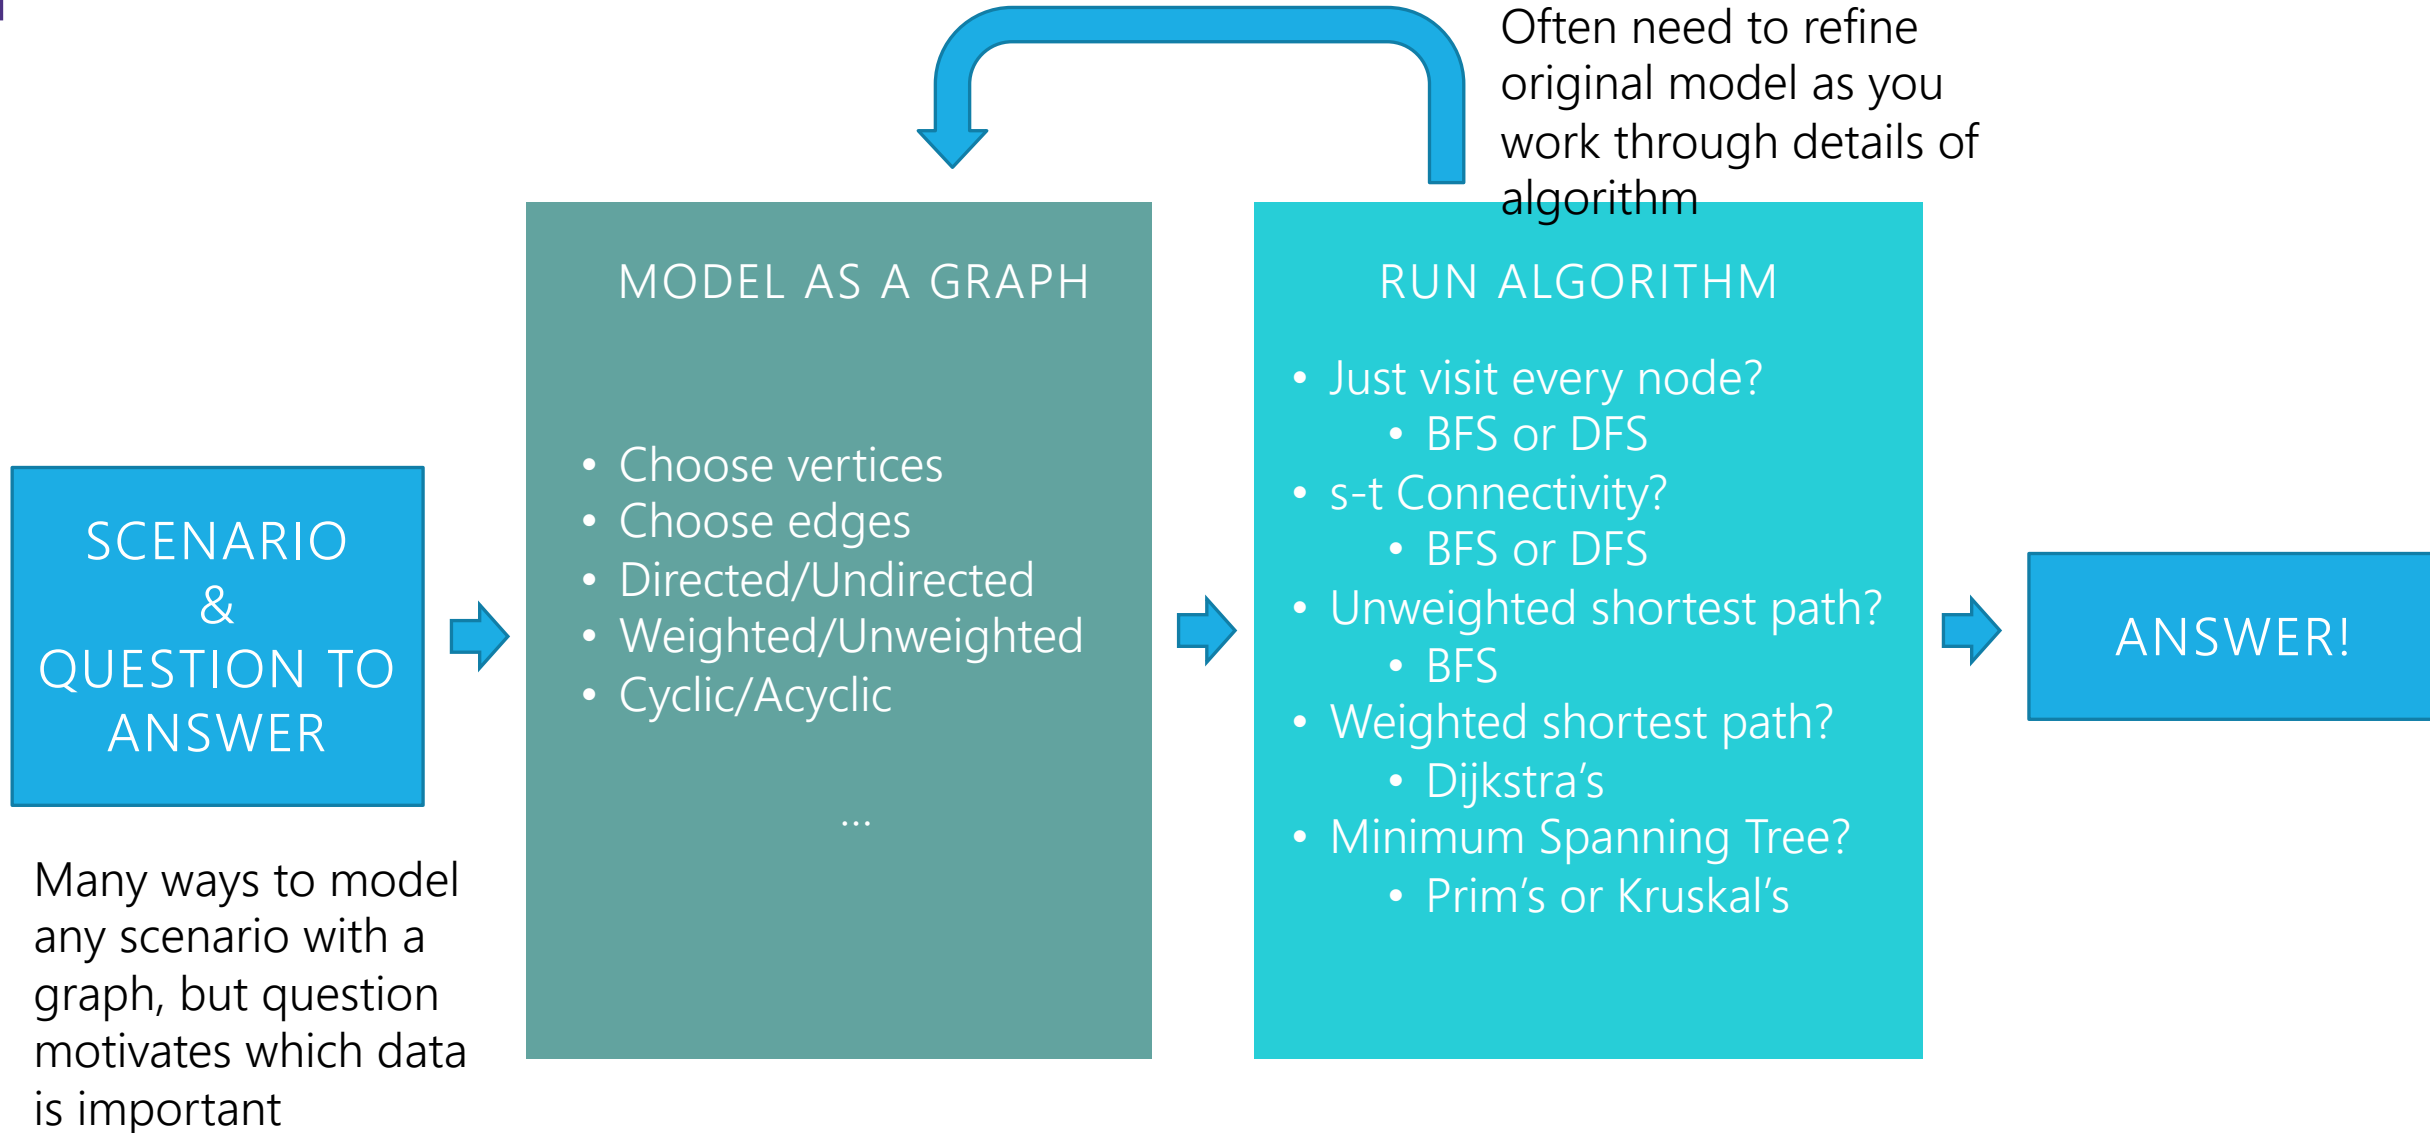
Often need to refine original model as you work through details of algorithm

SCENARIO & QUESTION TO ANSWER

Many ways to model any scenario with a graph, but question motivates which data is important

MODEL AS A GRAPH

- Choose vertices
- Choose edges
- Directed/Undirected
- Weighted/Unweighted
- Cyclic/Acyclic

…

RUN ALGORITHM

- Just visit every node?
  - BFS or DFS
- s-t Connectivity?
  - BFS or DFS
- Unweighted shortest path?
  - BFS
- Weighted shortest path?
  - Dijkstra’s
- Minimum Spanning Tree?
  - Prim’s or Kruskal’s

ANSWER!